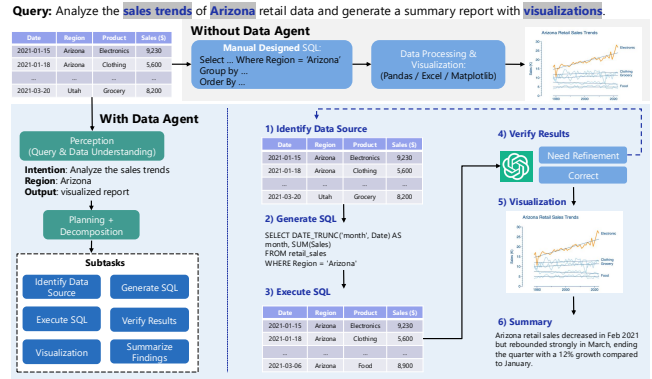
**Query:** Analyze the **sales trends** of **Arizona** retail data and generate a summary report with **visualizations**.

| Date | Region | Product | Sales ($) |
|---|---|---|---|
| 2021-01-15 | Arizona | Electronics | 9,230 |
| 2021-01-18 | Arizona | Clothing | 5,600 |
| ... | ... | ... | ... |
| 2023-03-20 | Utah | Grocery | 8,200 |

**Without Data Agent**

Manual Designed SQL:
Select ... Where Region = 'Arizona'
Group by ...
Order By ...

Data Processing & Visualization:
(Pandas / Excel / Matplotlib)

Arizona Retail Sales Trends
Electronics
Clothing
Grocery
Food

**With Data Agent**

Perception
(Query & Data Understanding)

**Intention**: Analyze the sales trends
**Region**: Arizona
**Output**: visualized report

Planning + Decomposition

**Subtasks**

Identify Data Source
Generate SQL
Execute SQL
Verify Results
Visualization
Summarize Findings

**1) Identify Data Source**

| Date | Region | Product | Sales ($) |
|---|---|---|---|
| 2021-01-15 | Arizona | Electronics | 9,230 |
| 2021-01-18 | Arizona | Clothing | 5,600 |
| ... | ... | ... | ... |
| 2023-03-20 | Utah | Grocery | 8,200 |

**2) Generate SQL**

SELECT DATE_TRUNC('month', Date) AS month, SUM(Sales)
FROM retail_sales
WHERE Region = 'Arizona'

**3) Execute SQL**

| Date | Region | Product | Sales ($) |
|---|---|---|---|
| 2021-01-15 | Arizona | Electronics | 9,230 |
| 2021-01-18 | Arizona | Clothing | 5,600 |
| ... | ... | ... | ... |
| 2023-03-06 | Arizona | Food | 8,900 |

**4) Verify Results**

Need Refinement
Correct

**5) Visualization**

Arizona Retail Sales Trends
Electronics
Clothing
Grocery
Food

**6) Summary**

Arizona retail sales decreased in Feb 2021 but rebounded strongly in March, ending the quarter with a 12% growth compared to January.